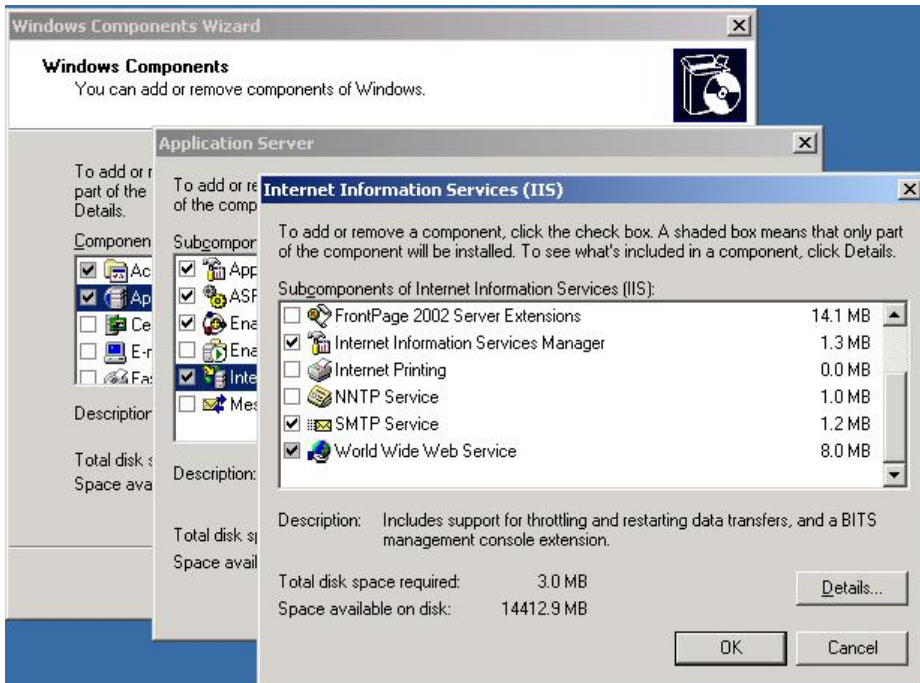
Windows Components Wizard

Windows Components
You can add or remove components of Windows.

To add or r
part of the
Details.

Componen
Ac
Ap
Ce
E-r
Fa

Description

Total disk s
Space ava

Application Server

To add or re
of the comp

Subcompor
App
ASP
Ena
Ena
Inte
Mes

Description:

Total disk sp
Space avail

Internet Information Services (IIS)

To add or remove a component, click the check box. A shaded box means that only part of the component will be installed. To see what's included in a component, click Details.

Subcomponents of Internet Information Services (IIS):

| | | |
|---|---|---|
| ☐ | FrontPage 2002 Server Extensions | 14.1 MB |
| ☑ | Internet Information Services Manager | 1.3 MB |
| ☐ | Internet Printing | 0.0 MB |
| ☐ | NNTP Service | 1.0 MB |
| ☑ | SMTP Service | 1.2 MB |
| ☑ | World Wide Web Service | 8.0 MB |

Description: Includes support for throttling and restarting data transfers, and a BITS management console extension.

Total disk space required: 3.0 MB
Space available on disk: 14412.9 MB

Details...

OK
Cancel